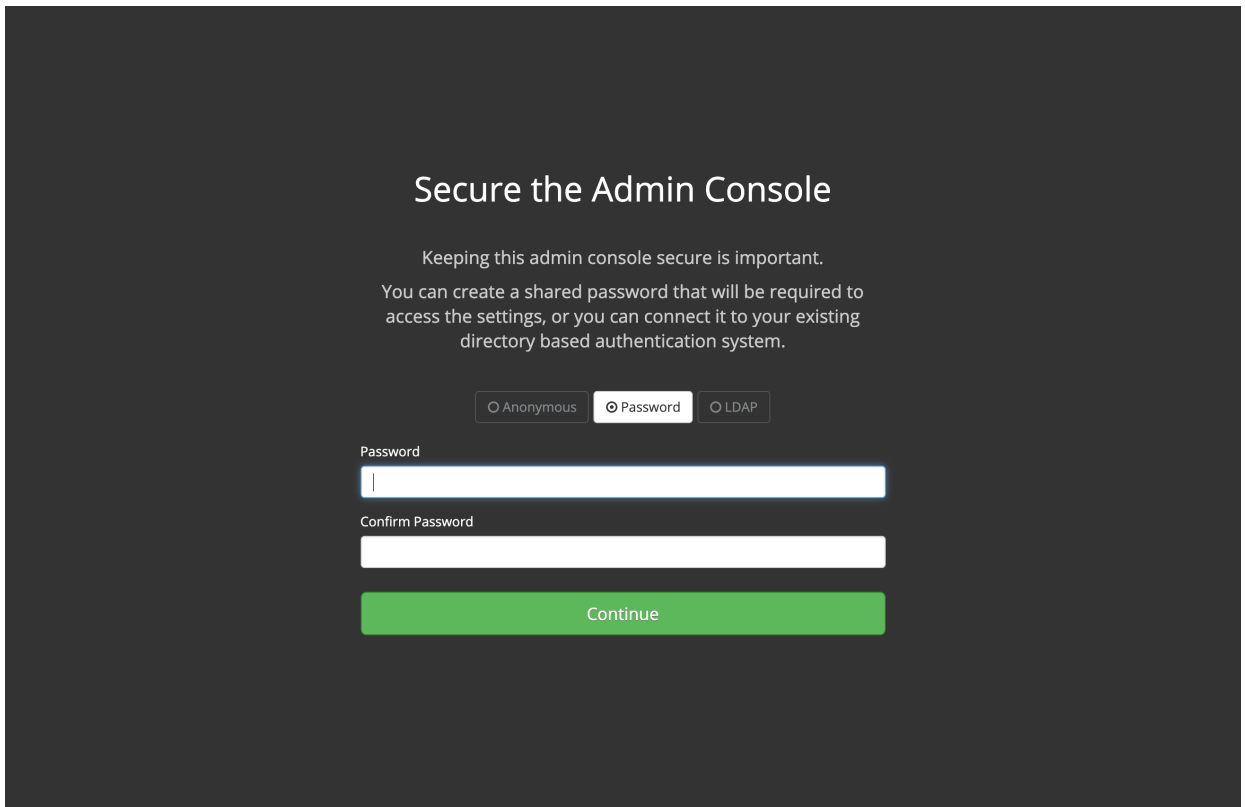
Secure the Admin Console

Keeping this admin console secure is important.

You can create a shared password that will be required to access the settings, or you can connect it to your existing directory based authentication system.

Anonymous Password LDAP

Password

Confirm Password

Continue